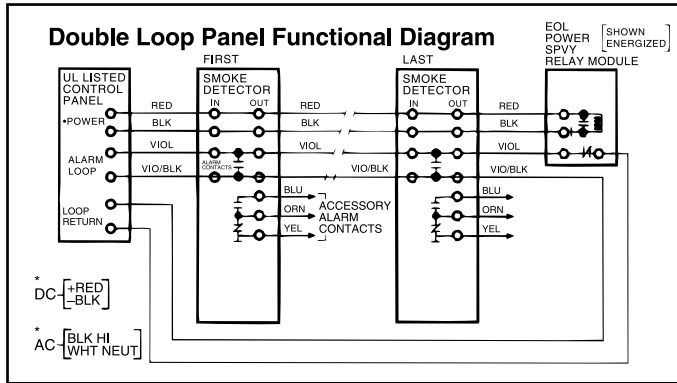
Double Loop Panel Functional Diagram

EOL POWER SPVY RELAY MODULE [SHOWN ENERGIZED]

FIRST

LAST

UL LISTED CONTROL PANEL

•POWER

ALARM LOOP

LOOP RETURN

SMOKE DETECTOR

IN OUT

ALARM CONTACTS

RED

BLK

VIOL

VIO/BLK

RED

BLK

VIOL

VIO/BLK

SMOKE DETECTOR

IN OUT

RED

BLK

VIOL

VIO/BLK

BLU

ORN

YEL

ACCESSORY ALARM CONTACTS

BLU

ORN

YEL

* DC [+RED −BLK]

* AC [BLK HI WHT NEUT]